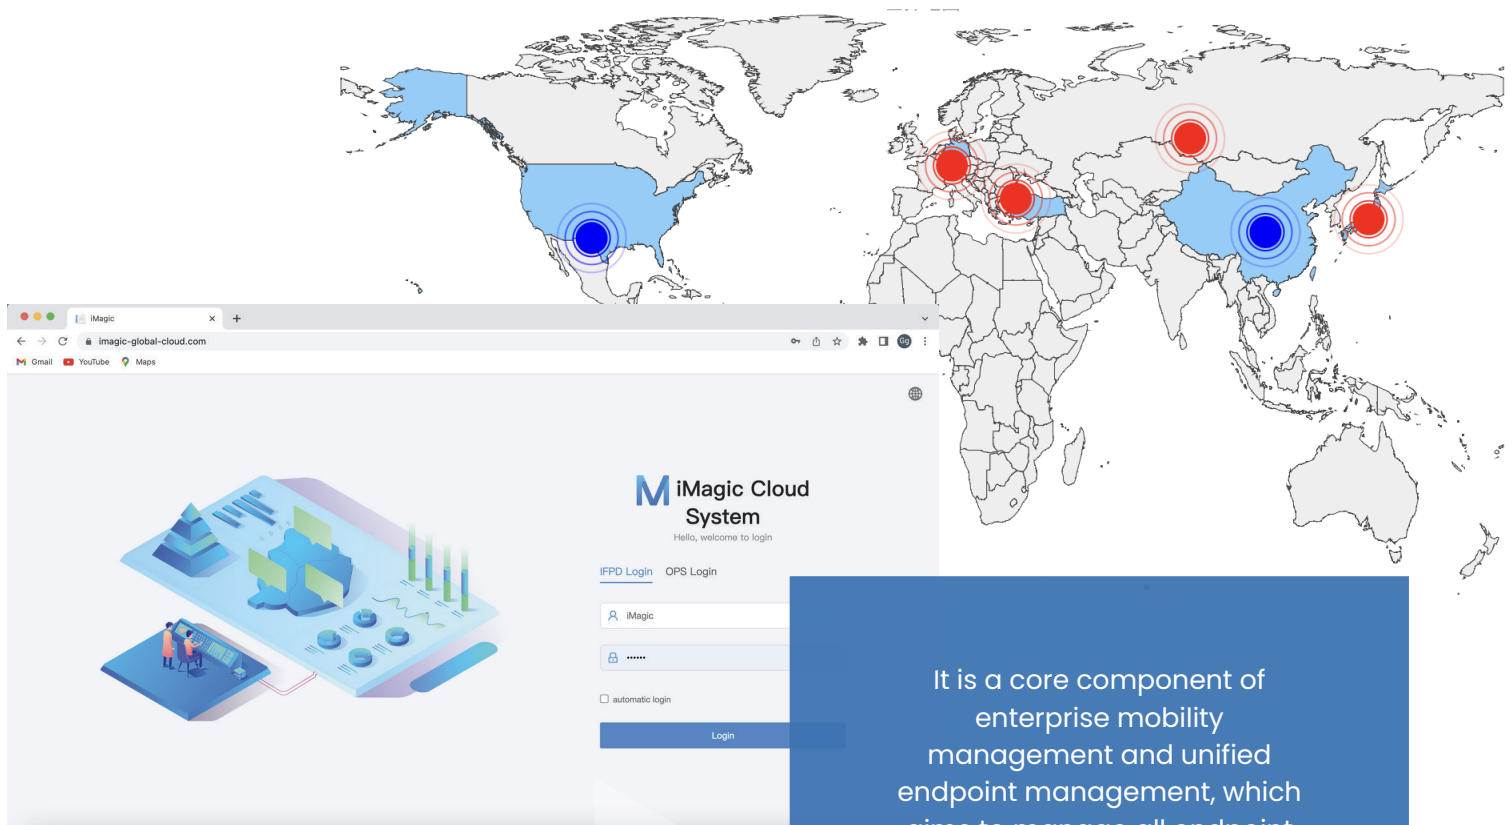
iMagic

imagic-global-cloud.com

Gmail YouTube Maps

iMagic Cloud System

Hello, welcome to login

IFPD Login OPS Login

iMagic

••••••

automatic login

Login

It is a core component of enterprise mobility management and unified endpoint management, which

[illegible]